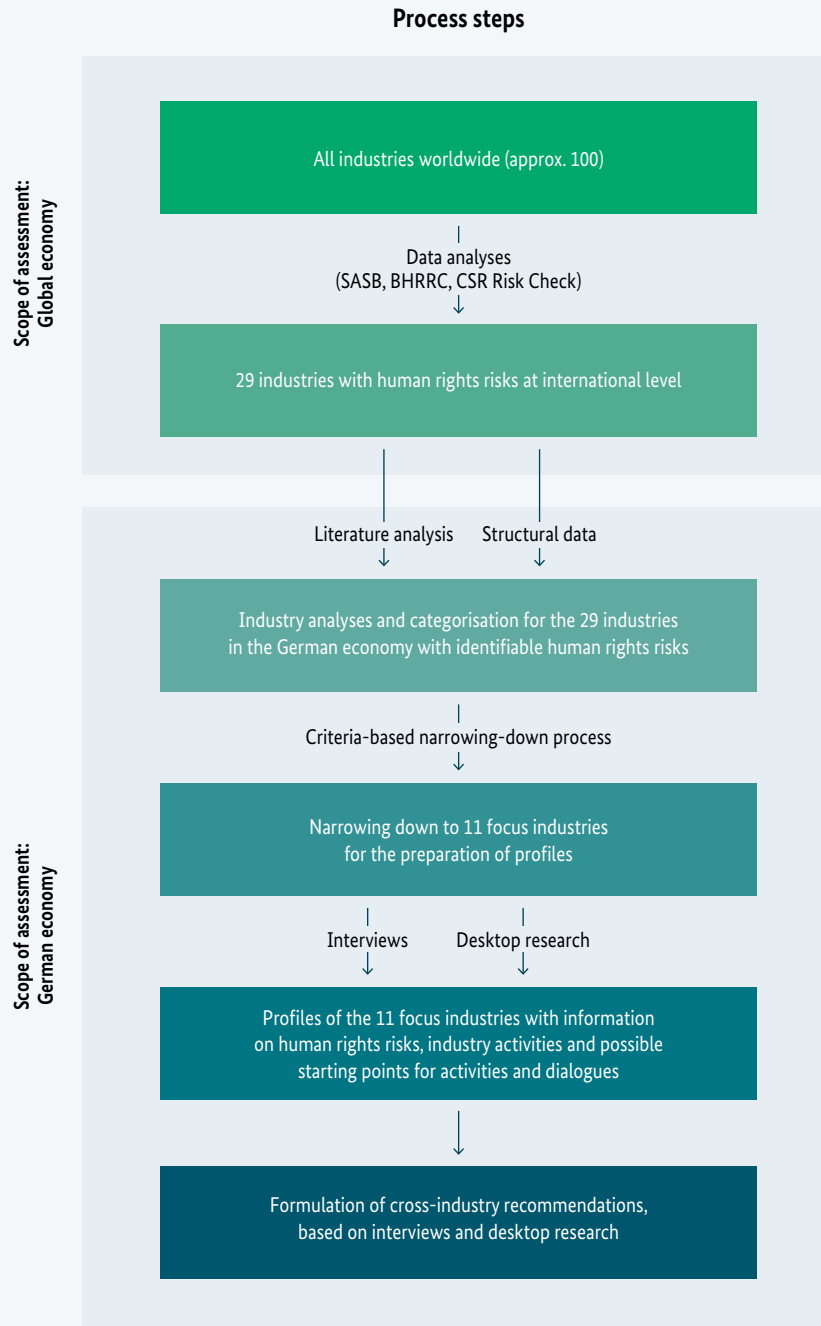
Process steps

Scope of assessment: Global economy

All industries worldwide (approx. 100)

Data analyses
(SASB, BHRRC, CSR Risk Check)

29 industries with human rights risks at international level

Scope of assessment: German economy

Literature analysis

Structural data

Industry analyses and categorisation for the 29 industries in the German economy with identifiable human rights risks

Criteria-based narrowing-down process

Narrowing down to 11 focus industries for the preparation of profiles

Interviews

Desktop research

Profiles of the 11 focus industries with information on human rights risks, industry activities and possible starting points for activities and dialogues

Formulation of cross-industry recommendations, based on interviews and desktop research